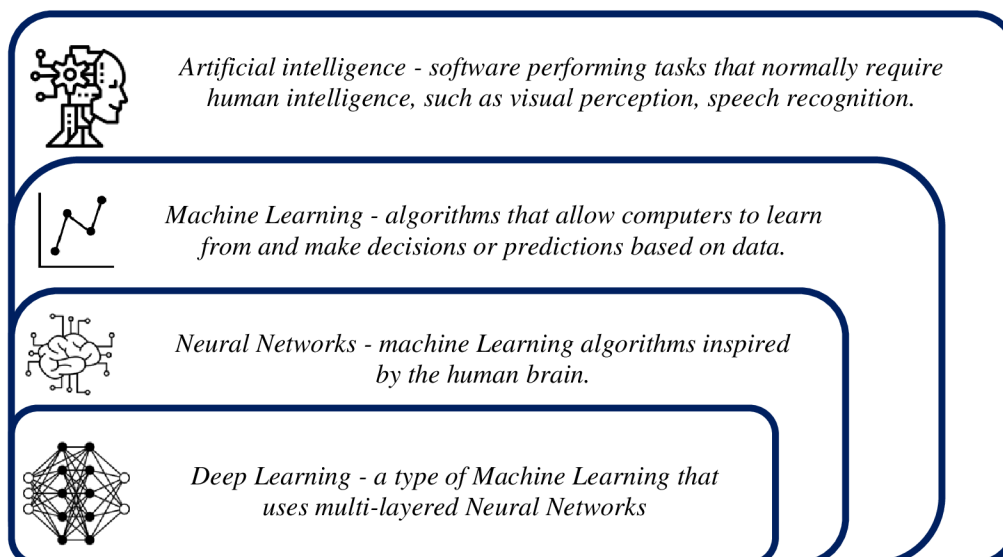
Artificial intelligence - software performing tasks that normally require human intelligence, such as visual perception, speech recognition.

Machine Learning - algorithms that allow computers to learn from and make decisions or predictions based on data.

Neural Networks - machine Learning algorithms inspired by the human brain.

Deep Learning - a type of Machine Learning that uses multi-layered Neural Networks